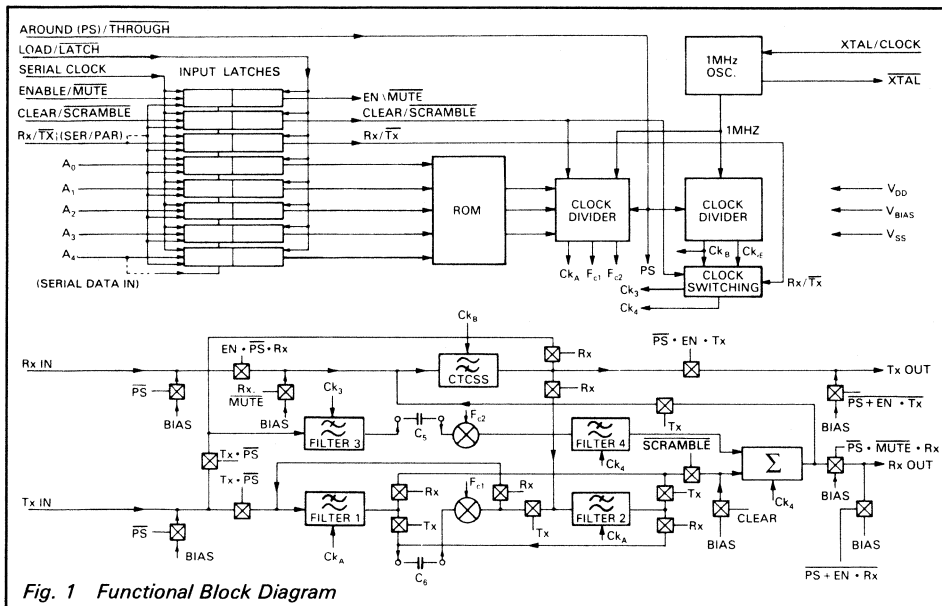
AROUND (PS) / $\overline{\text{THROUGH}}$
LOAD / $\overline{\text{LATCH}}$
SERIAL CLOCK
ENABLE / $\overline{\text{MUTE}}$
CLEAR / $\overline{\text{SCRAMBLE}}$
Rx / $\overline{\text{TX}}$ (SER / PAR)
$A_0$
$A_1$
$A_2$
$A_3$
$A_4$
(SERIAL DATA IN)
INPUT LATCHES
EN \ $\overline{\text{MUTE}}$
CLEAR / $\overline{\text{SCRAMBLE}}$
Rx / $\overline{\text{Tx}}$
ROM
CLOCK DIVIDER
$Ck_A$ $F_{c1}$ $F_{c2}$
PS
1MHz OSC.
XTAL / CLOCK
$\overline{\text{XTAL}}$
1MHZ
CLOCK DIVIDER
$Ck_B$ $Ck_E$
CLOCK SWITCHING
$Ck_3$
$Ck_4$
Rx / $\overline{\text{Tx}}$
$V_{DD}$
$V_{BIAS}$
$V_{SS}$

Rx IN
$\overline{\text{PS}}$
BIAS
EN • $\overline{\text{PS}}$ • Rx
Rx
$\overline{\text{MUTE}}$
BIAS
$Ck_3$
FILTER 3
$C_5$
$F_{c2}$
$Ck_B$
CTCSS
Rx
Rx
$\overline{\text{PS}}$ • EN • Tx
Tx OUT
$\overline{\text{PS + EN • Tx}}$
BIAS
Tx
FILTER 4
$Ck_4$
$\overline{\text{SCRAMBLE}}$
$\Sigma$
$Ck_4$
$\overline{\text{PS}}$ • $\overline{\text{MUTE}}$ • Rx
Rx OUT
BIAS
Tx • $\overline{\text{PS}}$
Tx • $\overline{\text{PS}}$
Tx IN
$\overline{\text{PS}}$
BIAS
FILTER 1
$Ck_A$
Rx
Tx
$F_{c1}$
Rx
Tx
$C_6$
FILTER 2
$Ck_A$
Tx
Rx
CLEAR
BIAS
BIAS
$\overline{\text{PS + EN • Rx}}$

Fig. 1 Functional Block Diagram